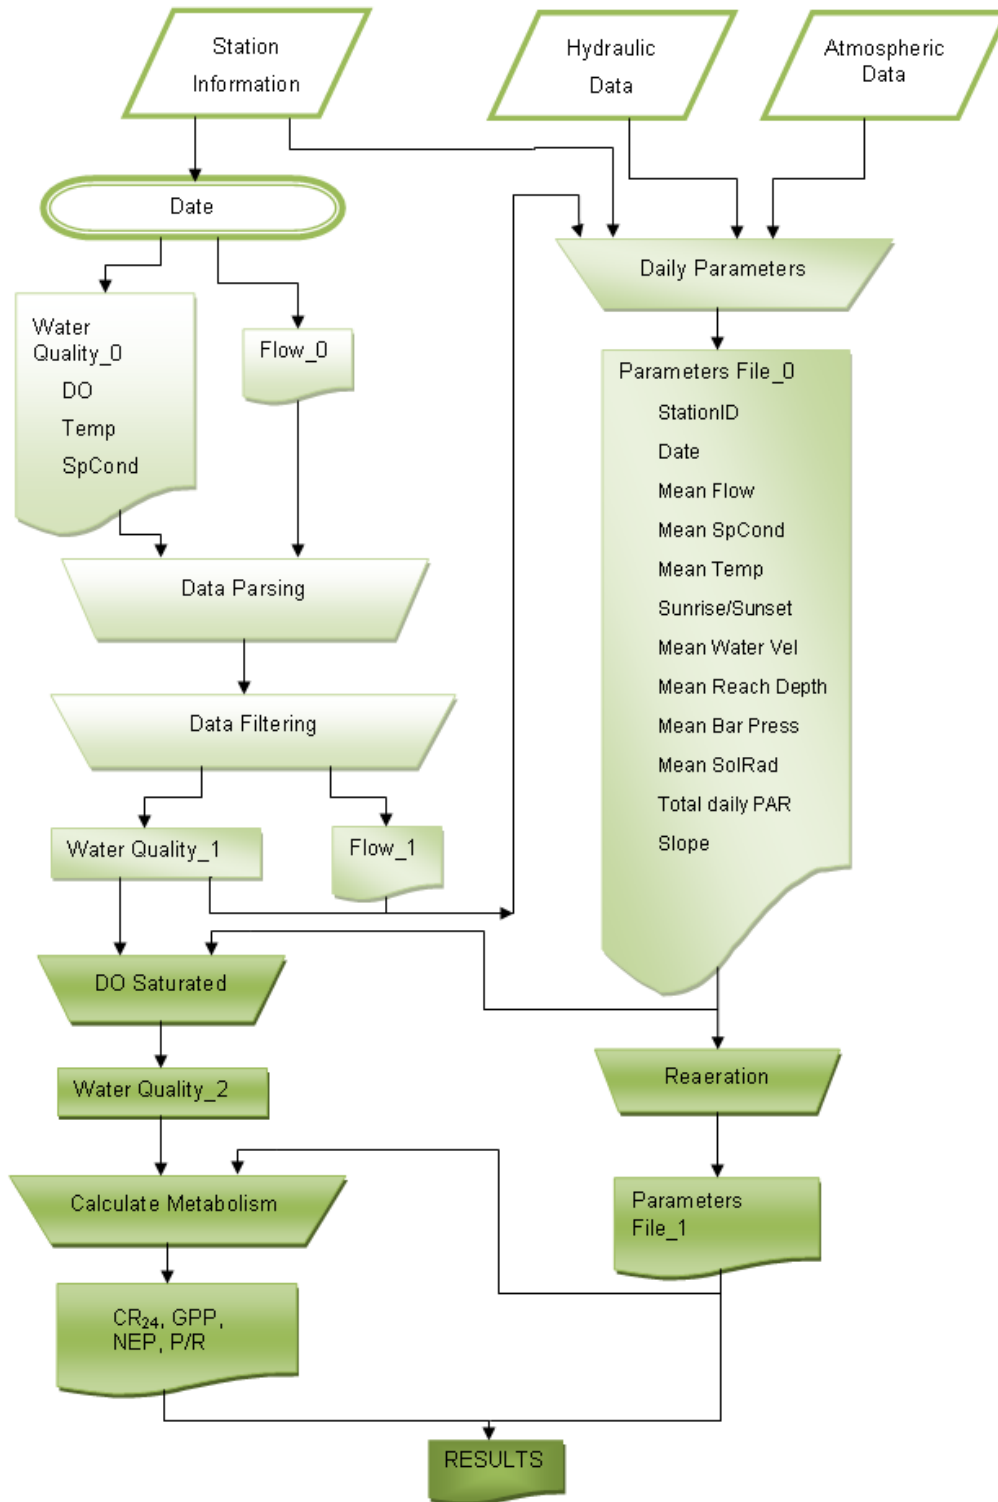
Station Information

Hydraulic Data

Atmospheric Data

Date

Daily Parameters

Water Quality_0
DO
Temp
SpCond

Flow_0

Parameters File_0
StationID
Date
Mean Flow
Mean SpCond
Mean Temp
Sunrise/Sunset
Mean Water Vel
Mean Reach Depth
Mean Bar Press
Mean SolRad
Total daily PAR
Slope

Data Parsing

Data Filtering

Water Quality_1

Flow_1

DO Saturated

Water Quality_2

Reaeration

Calculate Metabolism

Parameters File_1

$CR_{24}$, GPP, NEP, P/R

RESULTS